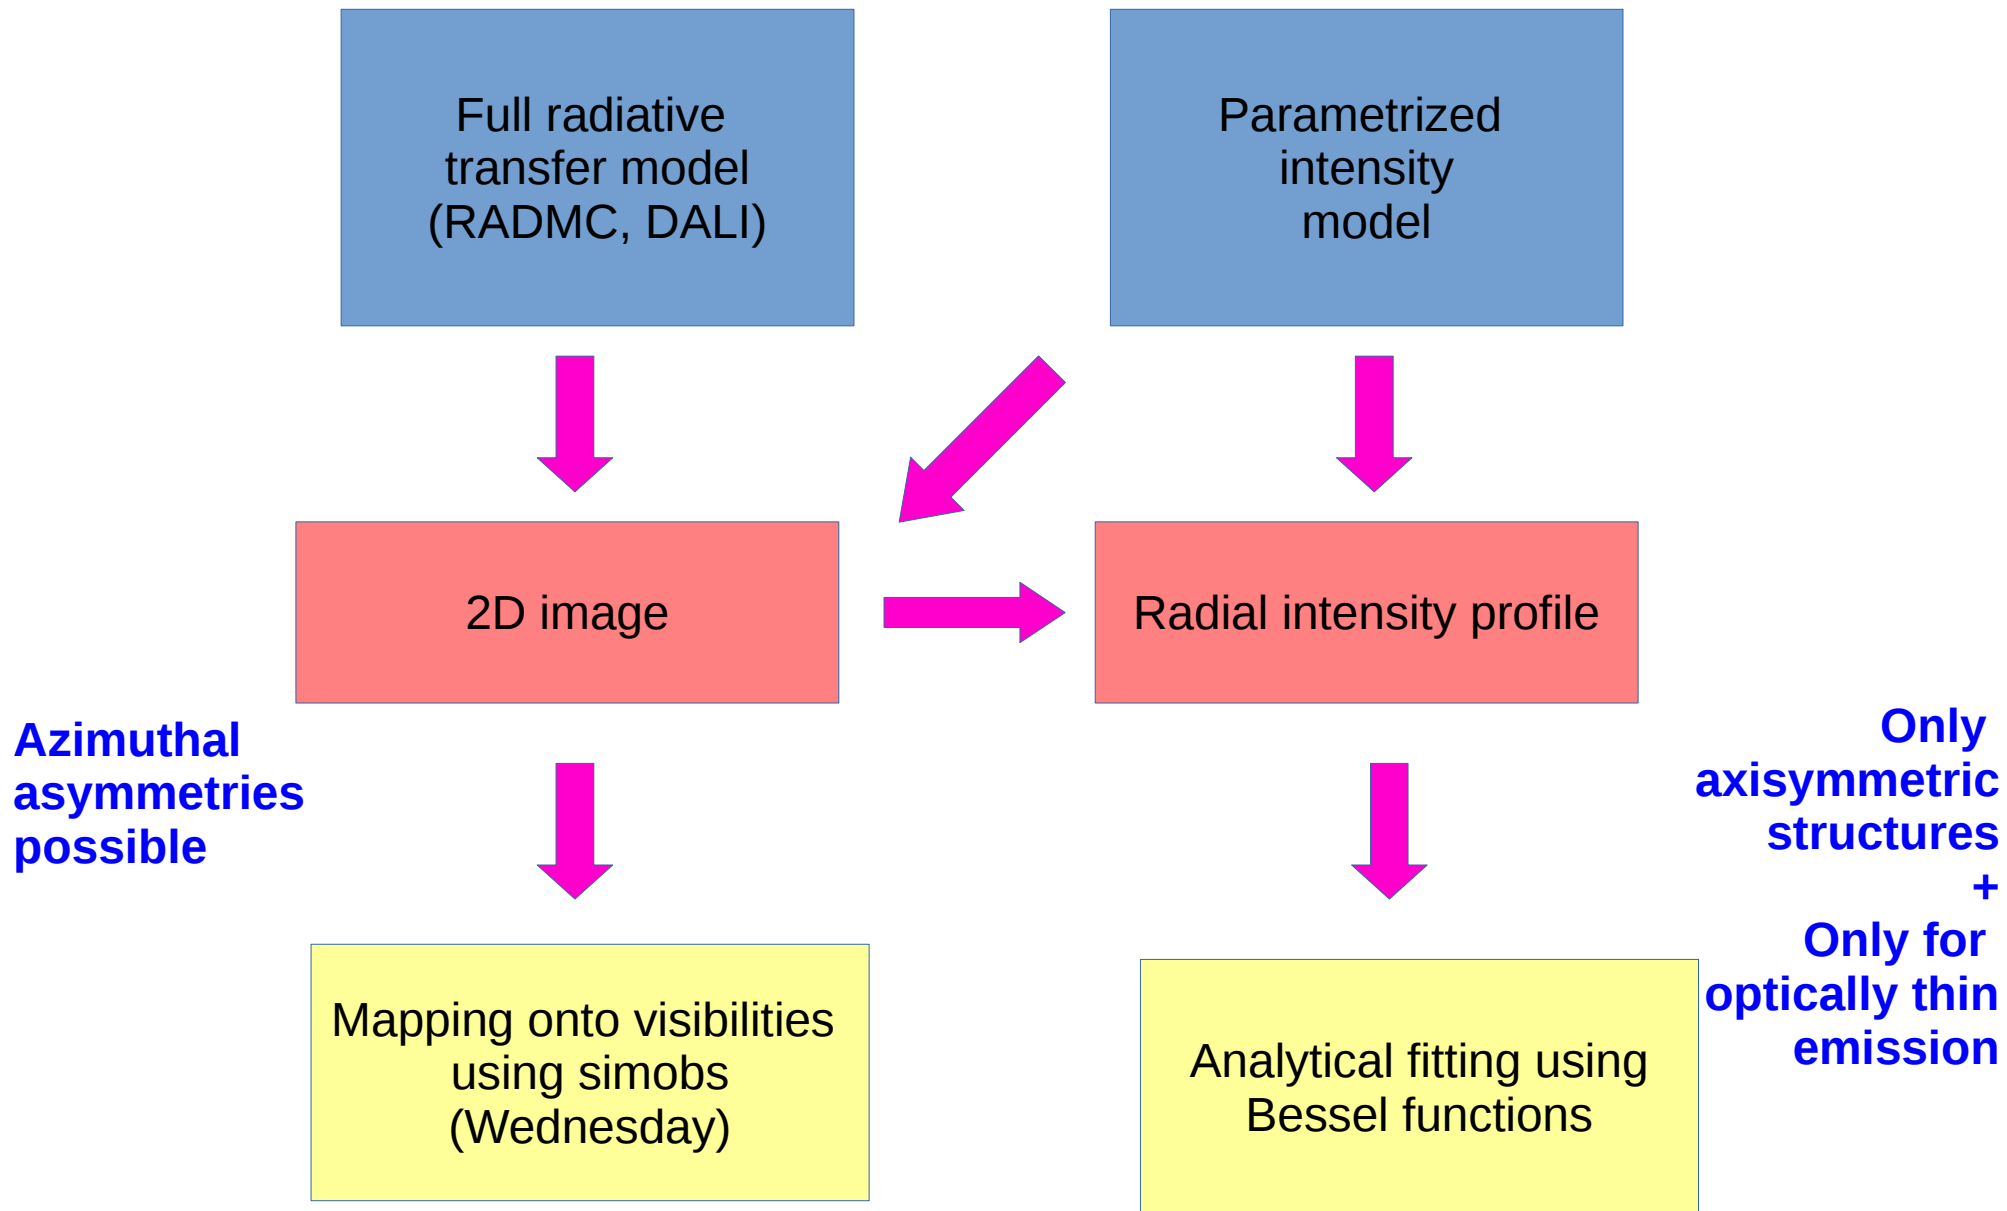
Full radiative transfer model (RADMC, DALI)

Parametrized intensity model

2D image

Radial intensity profile

Azimuthal asymmetries possible

Only axisymmetric structures + Only for optically thin emission

Mapping onto visibilities using simobs (Wednesday)

Analytical fitting using Bessel functions